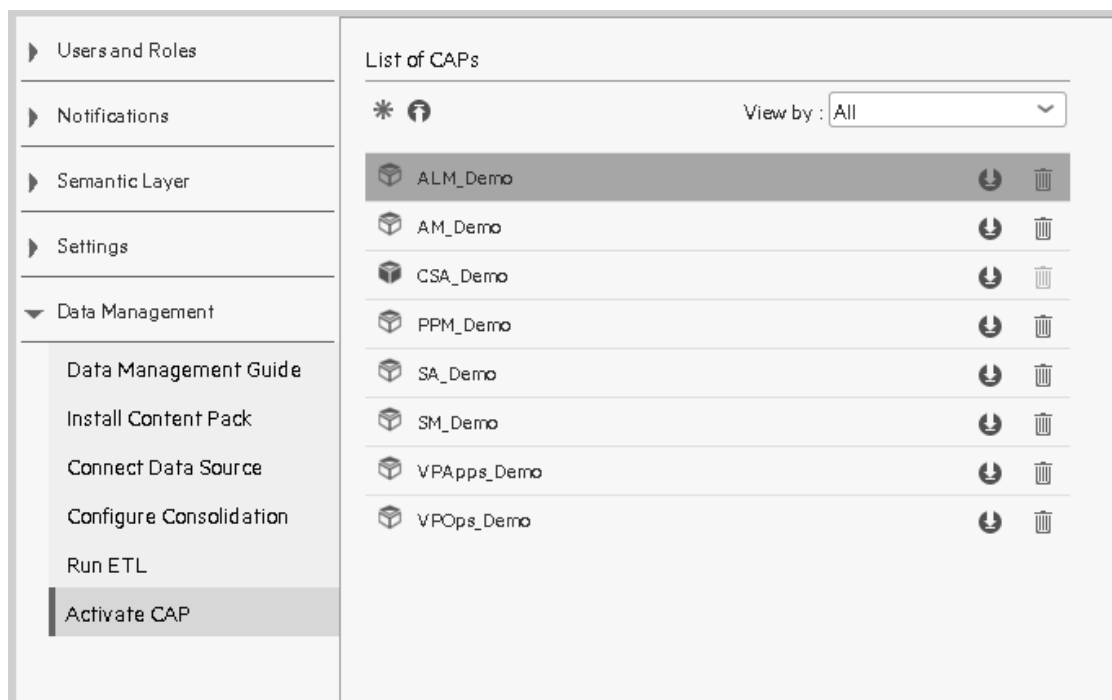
Users and Roles

Notifications

Semantic Layer

Settings

Data Management

Data Management Guide

Install Content Pack

Connect Data Source

Configure Consolidation

Run ETL

Activate CAP

List of CAPs

View by : All

ALM_Demo

AM_Demo

CSA_Demo

PPM_Demo

SA_Demo

SM_Demo

VPApps_Demo

VPOps_Demo